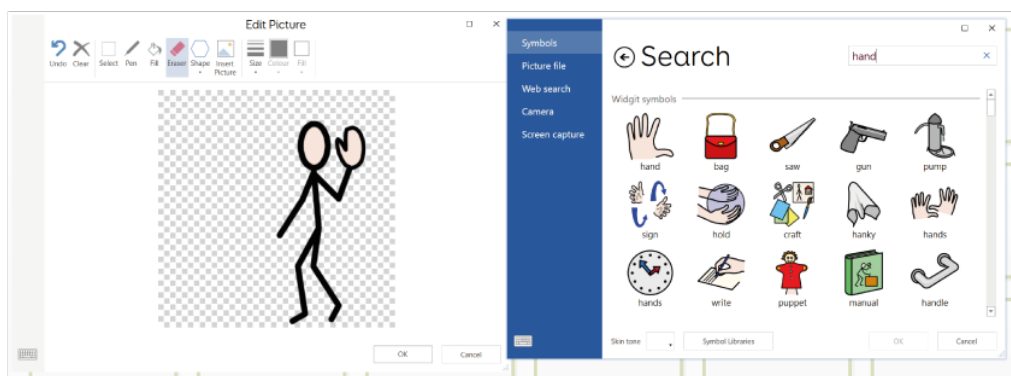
Edit Picture

Undo Clear Select Pen Fill Eraser Shape Insert Picture Size Colour Fill

OK Cancel

Symbols
Picture file
Web search
Camera
Screen capture

Search

hand

Widgit symbols

hand bag saw gun pump
sign hold craft hanky hands
hands write puppet manual handle

Skin tone Symbol Libraries OK Cancel